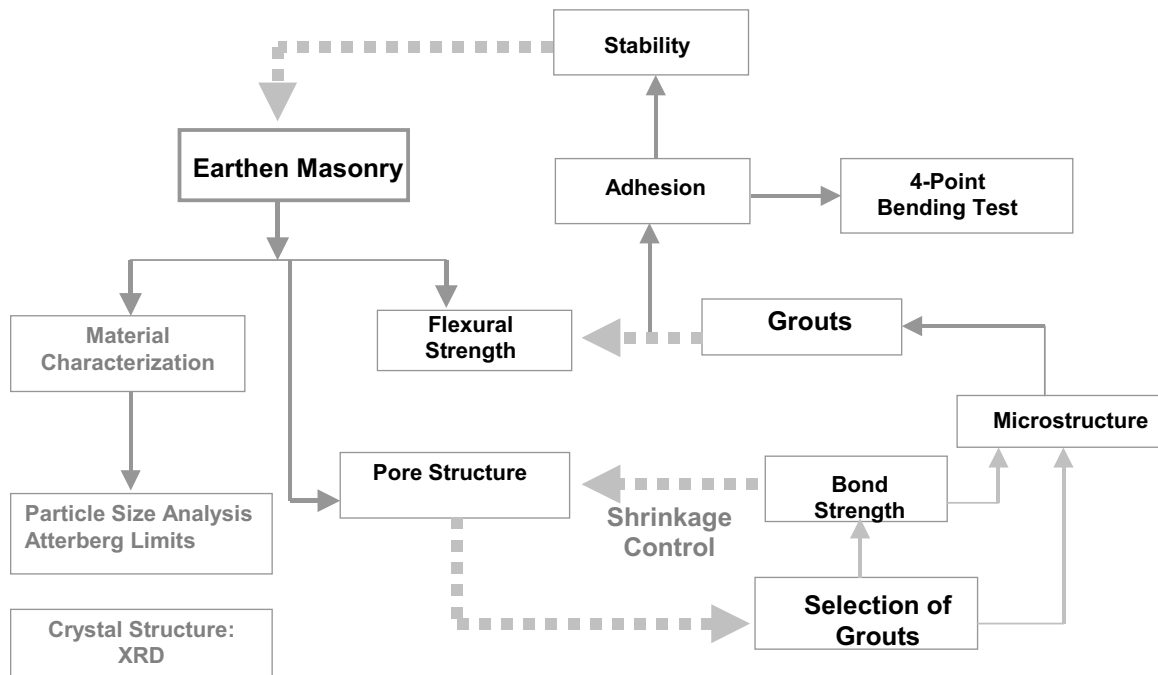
Stability

Earthen Masonry

Adhesion

4-Point Bending Test

Material Characterization

Flexural Strength

Grouts

Microstructure

Pore Structure

Bond Strength

Shrinkage Control

Particle Size Analysis Atterberg Limits

Selection of Grouts

Crystal Structure: XRD